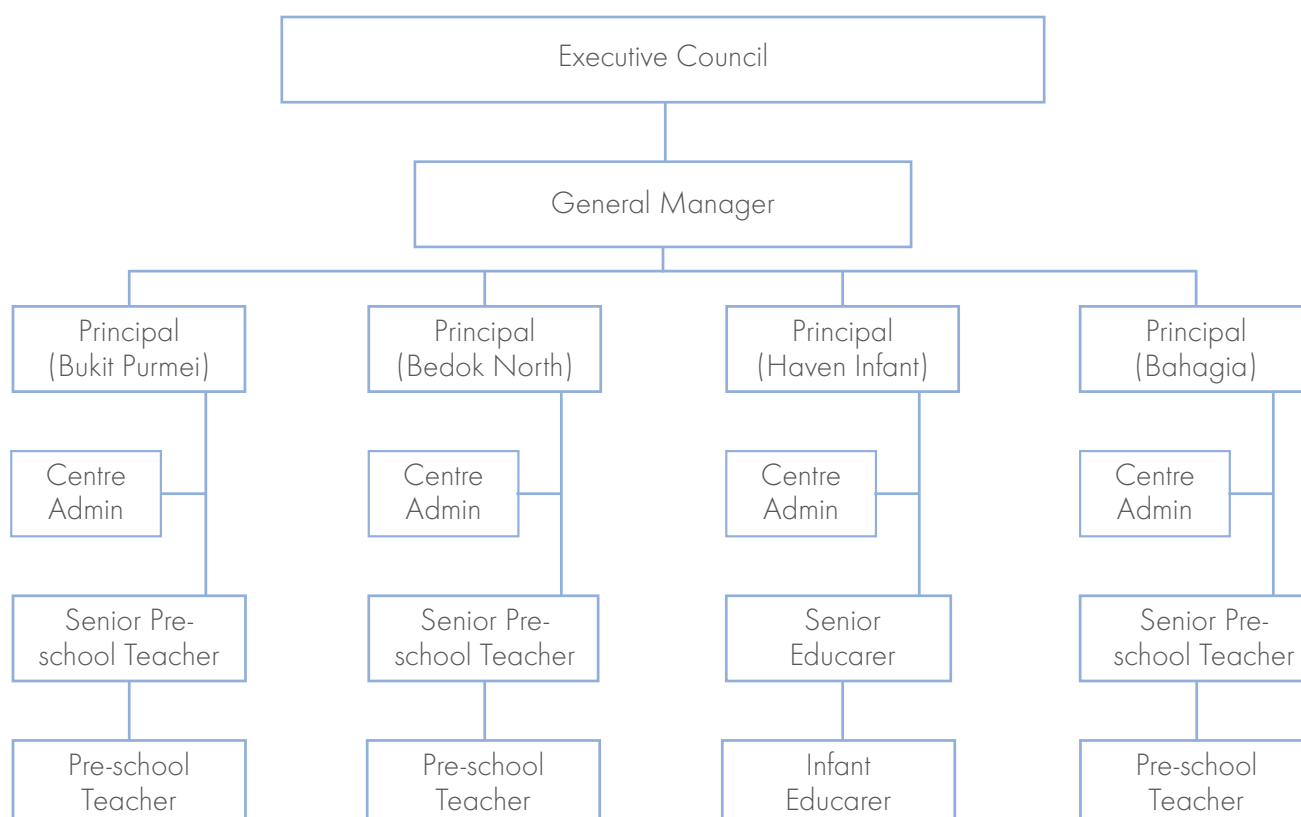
Executive Council

General Manager

Principal (Bukit Purmei)

Centre Admin

Senior Pre-school Teacher

Pre-school Teacher

Principal (Bedok North)

Centre Admin

Senior Pre-school Teacher

Pre-school Teacher

Principal (Haven Infant)

Centre Admin

Senior Educarer

Infant Educarer

Principal (Bahagia)

Centre Admin

Senior Pre-school Teacher

Pre-school Teacher